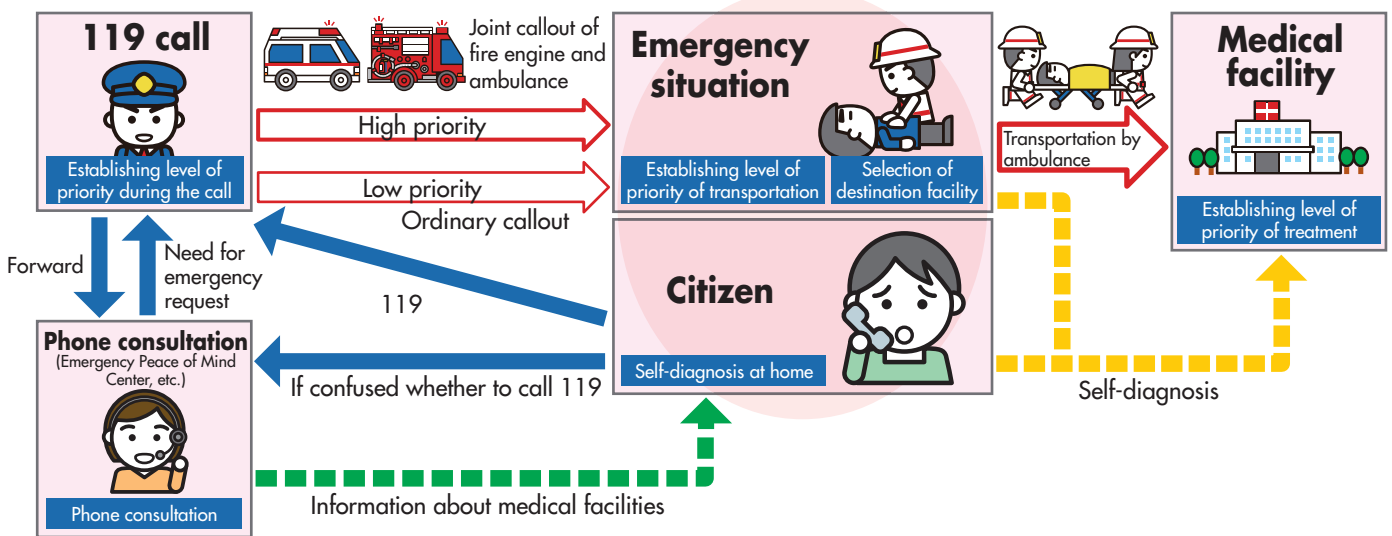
119 call

Establishing level of priority during the call

Joint callout of fire engine and ambulance

High priority

Low priority

Ordinary callout

Emergency situation

Establishing level of priority of transportation

Selection of destination facility

Transportation by ambulance

Medical facility

Establishing level of priority of treatment

Forward

Need for emergency request

119

Citizen

Self-diagnosis at home

Phone consultation
(Emergency Peace of Mind Center, etc.)

If confused whether to call 119

Self-diagnosis

Phone consultation

Information about medical facilities